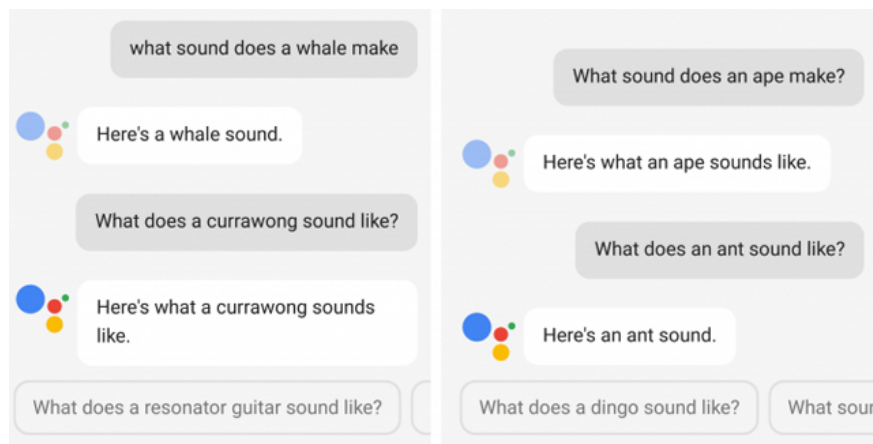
what sound does a whale make

Here's a whale sound.

What does a currawong sound like?

Here's what a currawong sounds like.

What does a resonator guitar sound like?

What sound does an ape make?

Here's what an ape sounds like.

What does an ant sound like?

Here's an ant sound.

What does a dingo sound like?

What sou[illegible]